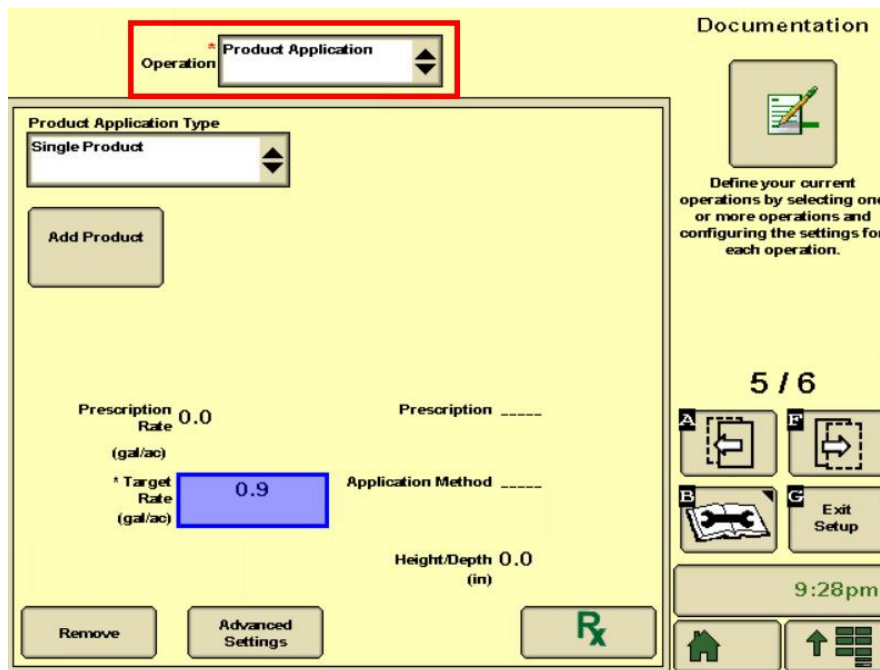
Documentation

* Operation Product Application

Product Application Type

Single Product

Add Product

Define your current operations by selecting one or more operations and configuring the settings for each operation.

5 / 6

Prescription Rate 0.0 (gal/ac)

Prescription _____

* Target Rate (gal/ac) 0.9

Application Method _____

Height/Depth 0.0 (in)

A

F

B

G

Exit Setup

9:28pm

Remove

Advanced Settings

Rx